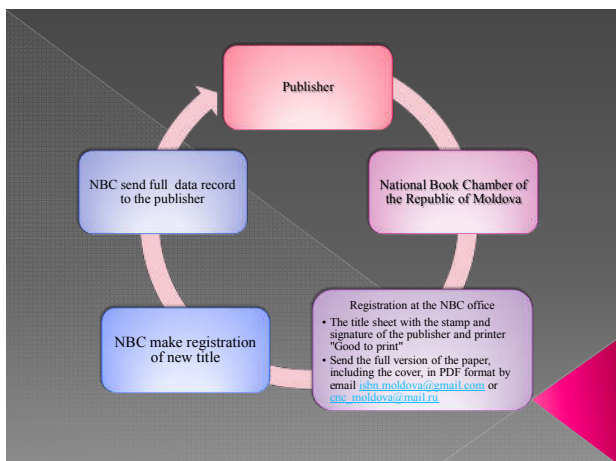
Publisher

National Book Chamber of the Republic of Moldova

Registration at the NBC office

• The title sheet with the stamp and signature of the publisher and printer "Good to print"
• Send the full version of the paper, including the cover, in PDF format by email isbn.moldova@gmail.com or cnc_moldova@mail.ru

NBC make registration of new title

NBC send full data record to the publisher